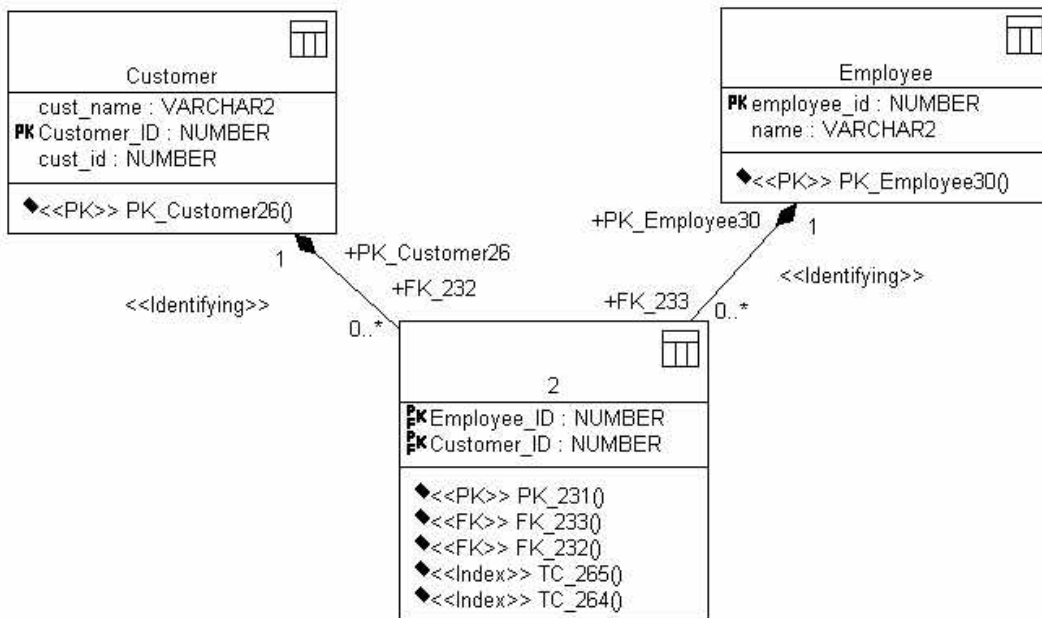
Customer

cust_name : VARCHAR2
PK Customer_ID : NUMBER
cust_id : NUMBER

<<PK>> PK_Customer26()

Employee

PK employee_id : NUMBER
name : VARCHAR2

<<PK>> PK_Employee30()

1
+PK_Customer26
+FK_232
<<Identifying>>
0..*

+PK_Employee30
1
<<Identifying>>
+FK_233
0..*

2

PFK Employee_ID : NUMBER
PFK Customer_ID : NUMBER

<<PK>> PK_231()
<<FK>> FK_233()
<<FK>> FK_232()
<<Index>> TC_265()
<<Index>> TC_264()